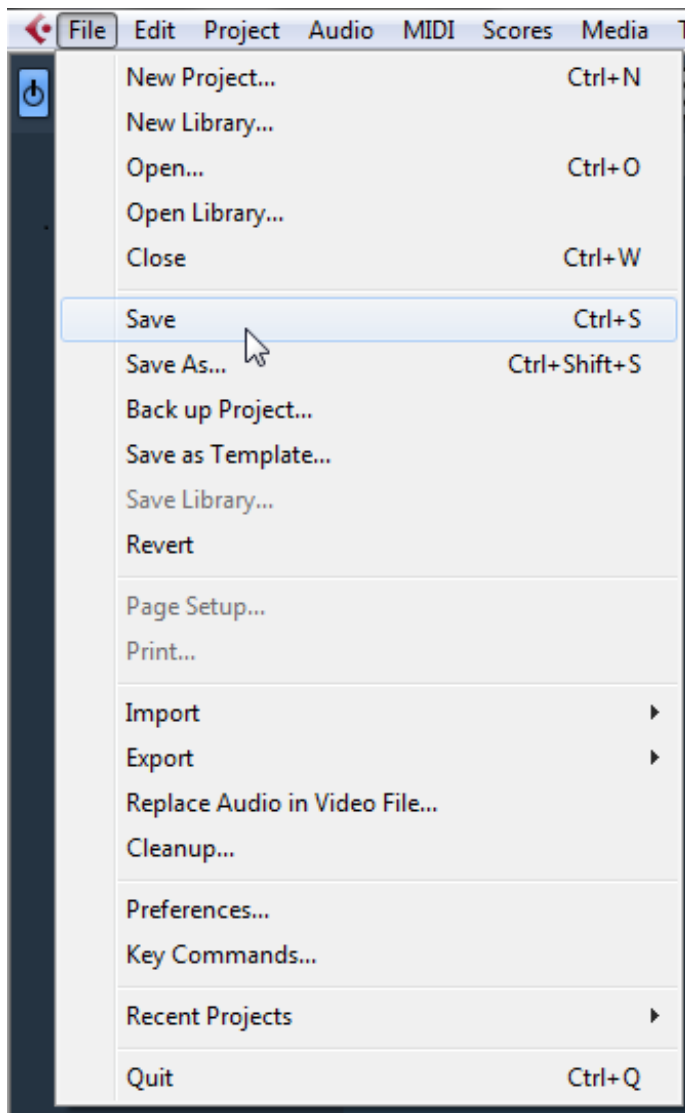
File Edit Project Audio MIDI Scores Media

New Project... Ctrl+N
New Library...
Open... Ctrl+O
Open Library...
Close Ctrl+W

Save Ctrl+S
Save As... Ctrl+Shift+S
Back up Project...
Save as Template...
Save Library...
Revert

Page Setup...
Print...

Import
Export
Replace Audio in Video File...
Cleanup...

Preferences...
Key Commands...

Recent Projects

Quit Ctrl+Q